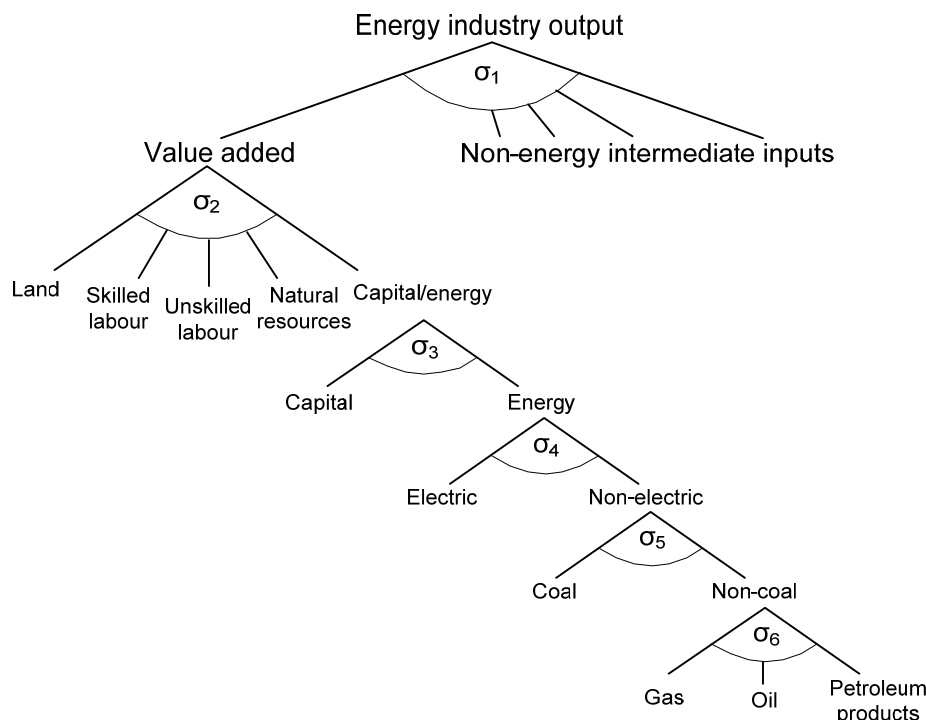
Energy industry output

$\sigma_1$

Value added

Non-energy intermediate inputs

$\sigma_2$

Land

Skilled labour

Unskilled labour

Natural resources

Capital/energy

$\sigma_3$

Capital

Energy

$\sigma_4$

Electric

Non-electric

$\sigma_5$

Coal

Non-coal

$\sigma_6$

Gas

Oil

Petroleum products